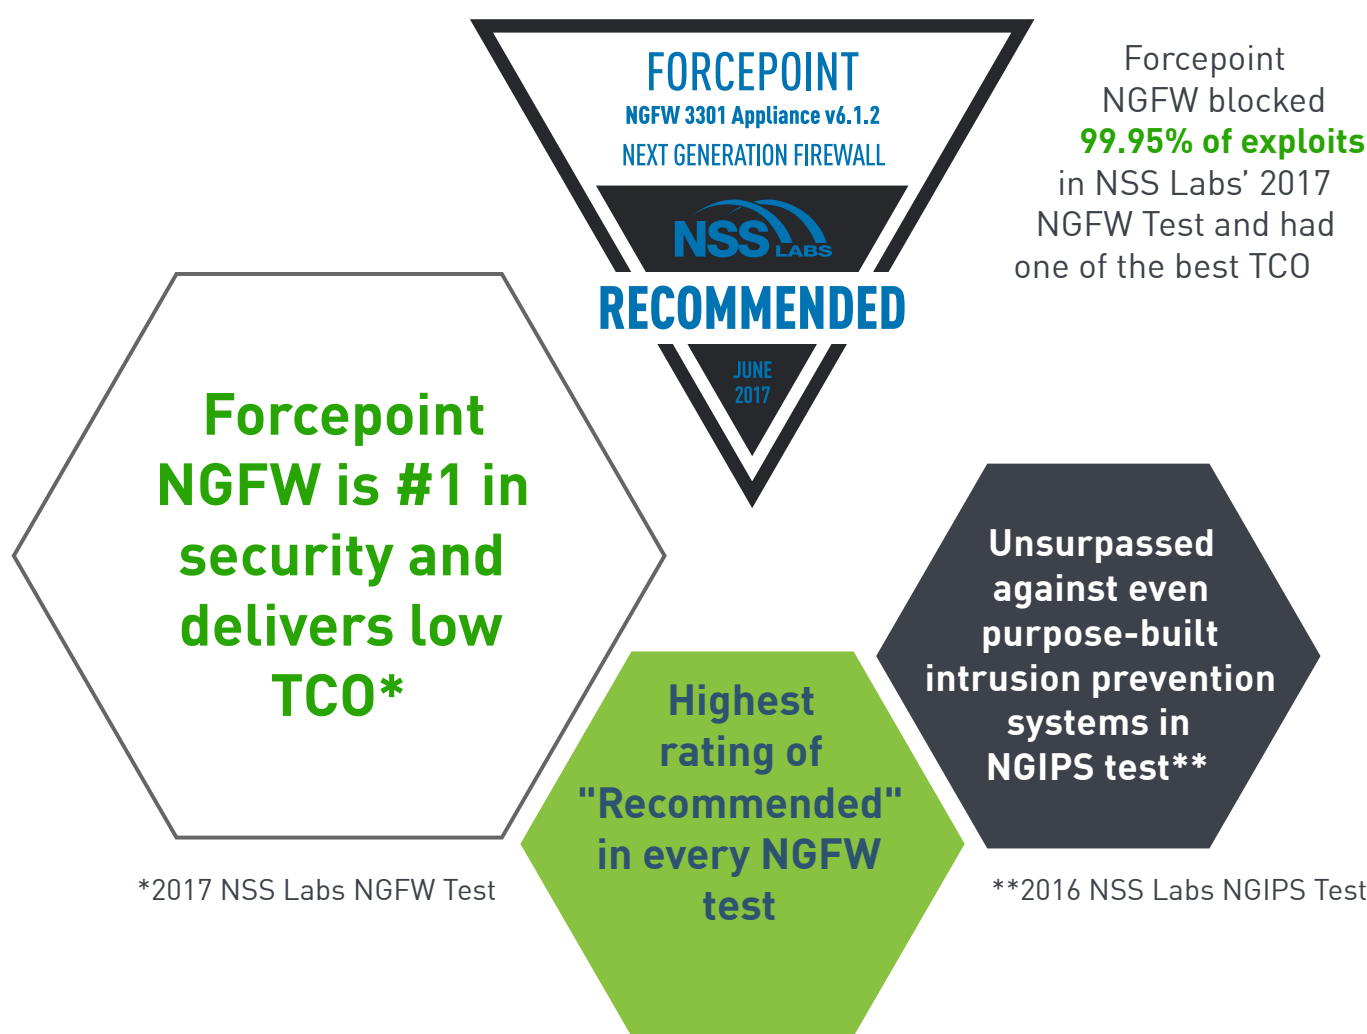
FORCEPOINT
NGFW 3301 Appliance v6.1.2
NEXT GENERATION FIREWALL
NSS LABS
RECOMMENDED
JUNE 2017

Forcepoint NGFW blocked 99.95% of exploits in NSS Labs' 2017 NGFW Test and had one of the best TCO

Forcepoint NGFW is #1 in security and delivers low TCO*

*2017 NSS Labs NGFW Test

Highest rating of "Recommended" in every NGFW test

Unsurpassed against even purpose-built intrusion prevention systems in NGIPS test**

**2016 NSS Labs NGIPS Test